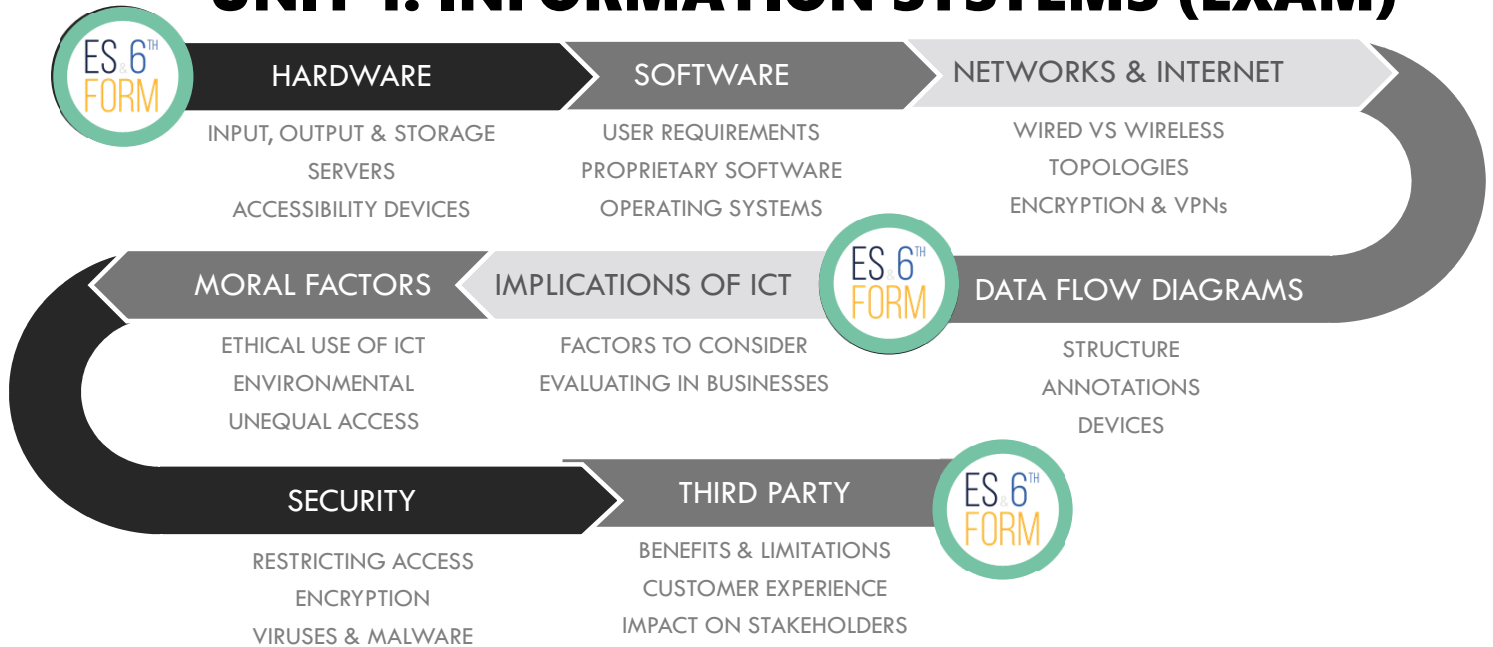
UNIT 1: INFORMATION SYSTEMS (EXAM)

ES & 6TH FORM

HARDWARE
INPUT, OUTPUT & STORAGE
SERVERS
ACCESSIBILITY DEVICES

SOFTWARE
USER REQUIREMENTS
PROPRIETARY SOFTWARE
OPERATING SYSTEMS

NETWORKS & INTERNET
WIRED VS WIRELESS
TOPOLOGIES
ENCRYPTION & VPNs

ES & 6TH FORM

DATA FLOW DIAGRAMS
STRUCTURE
ANNOTATIONS
DEVICES

IMPLICATIONS OF ICT
FACTORS TO CONSIDER
EVALUATING IN BUSINESSES

MORAL FACTORS
ETHICAL USE OF ICT
ENVIRONMENTAL
UNEQUAL ACCESS

SECURITY
RESTRICTING ACCESS
ENCRYPTION
VIRUSES & MALWARE

THIRD PARTY
BENEFITS & LIMITATIONS
CUSTOMER EXPERIENCE
IMPACT ON STAKEHOLDERS

ES & 6TH FORM